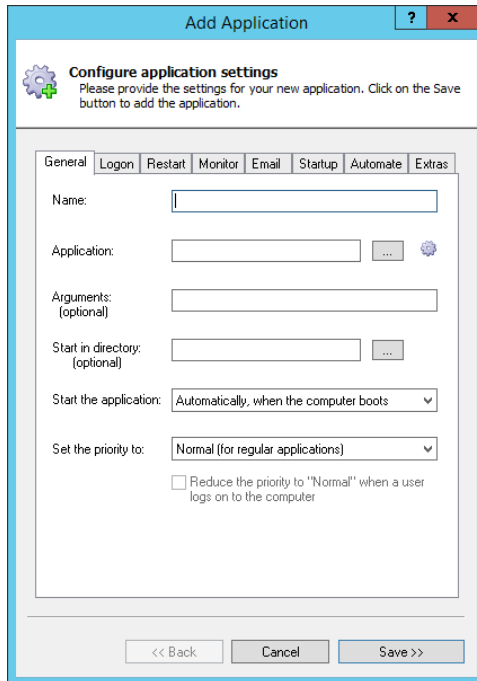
Add Application

?

x

Configure application settings

Please provide the settings for your new application. Click on the Save button to add the application.

General | Logon | Restart | Monitor | Email | Startup | Automate | Extras

Name:

Application:

...

Arguments: (optional)

Start in directory: (optional)

...

Start the application: Automatically, when the computer boots

Set the priority to: Normal (for regular applications)

Reduce the priority to "Normal" when a user logs on to the computer

<< Back

Cancel

Save >>